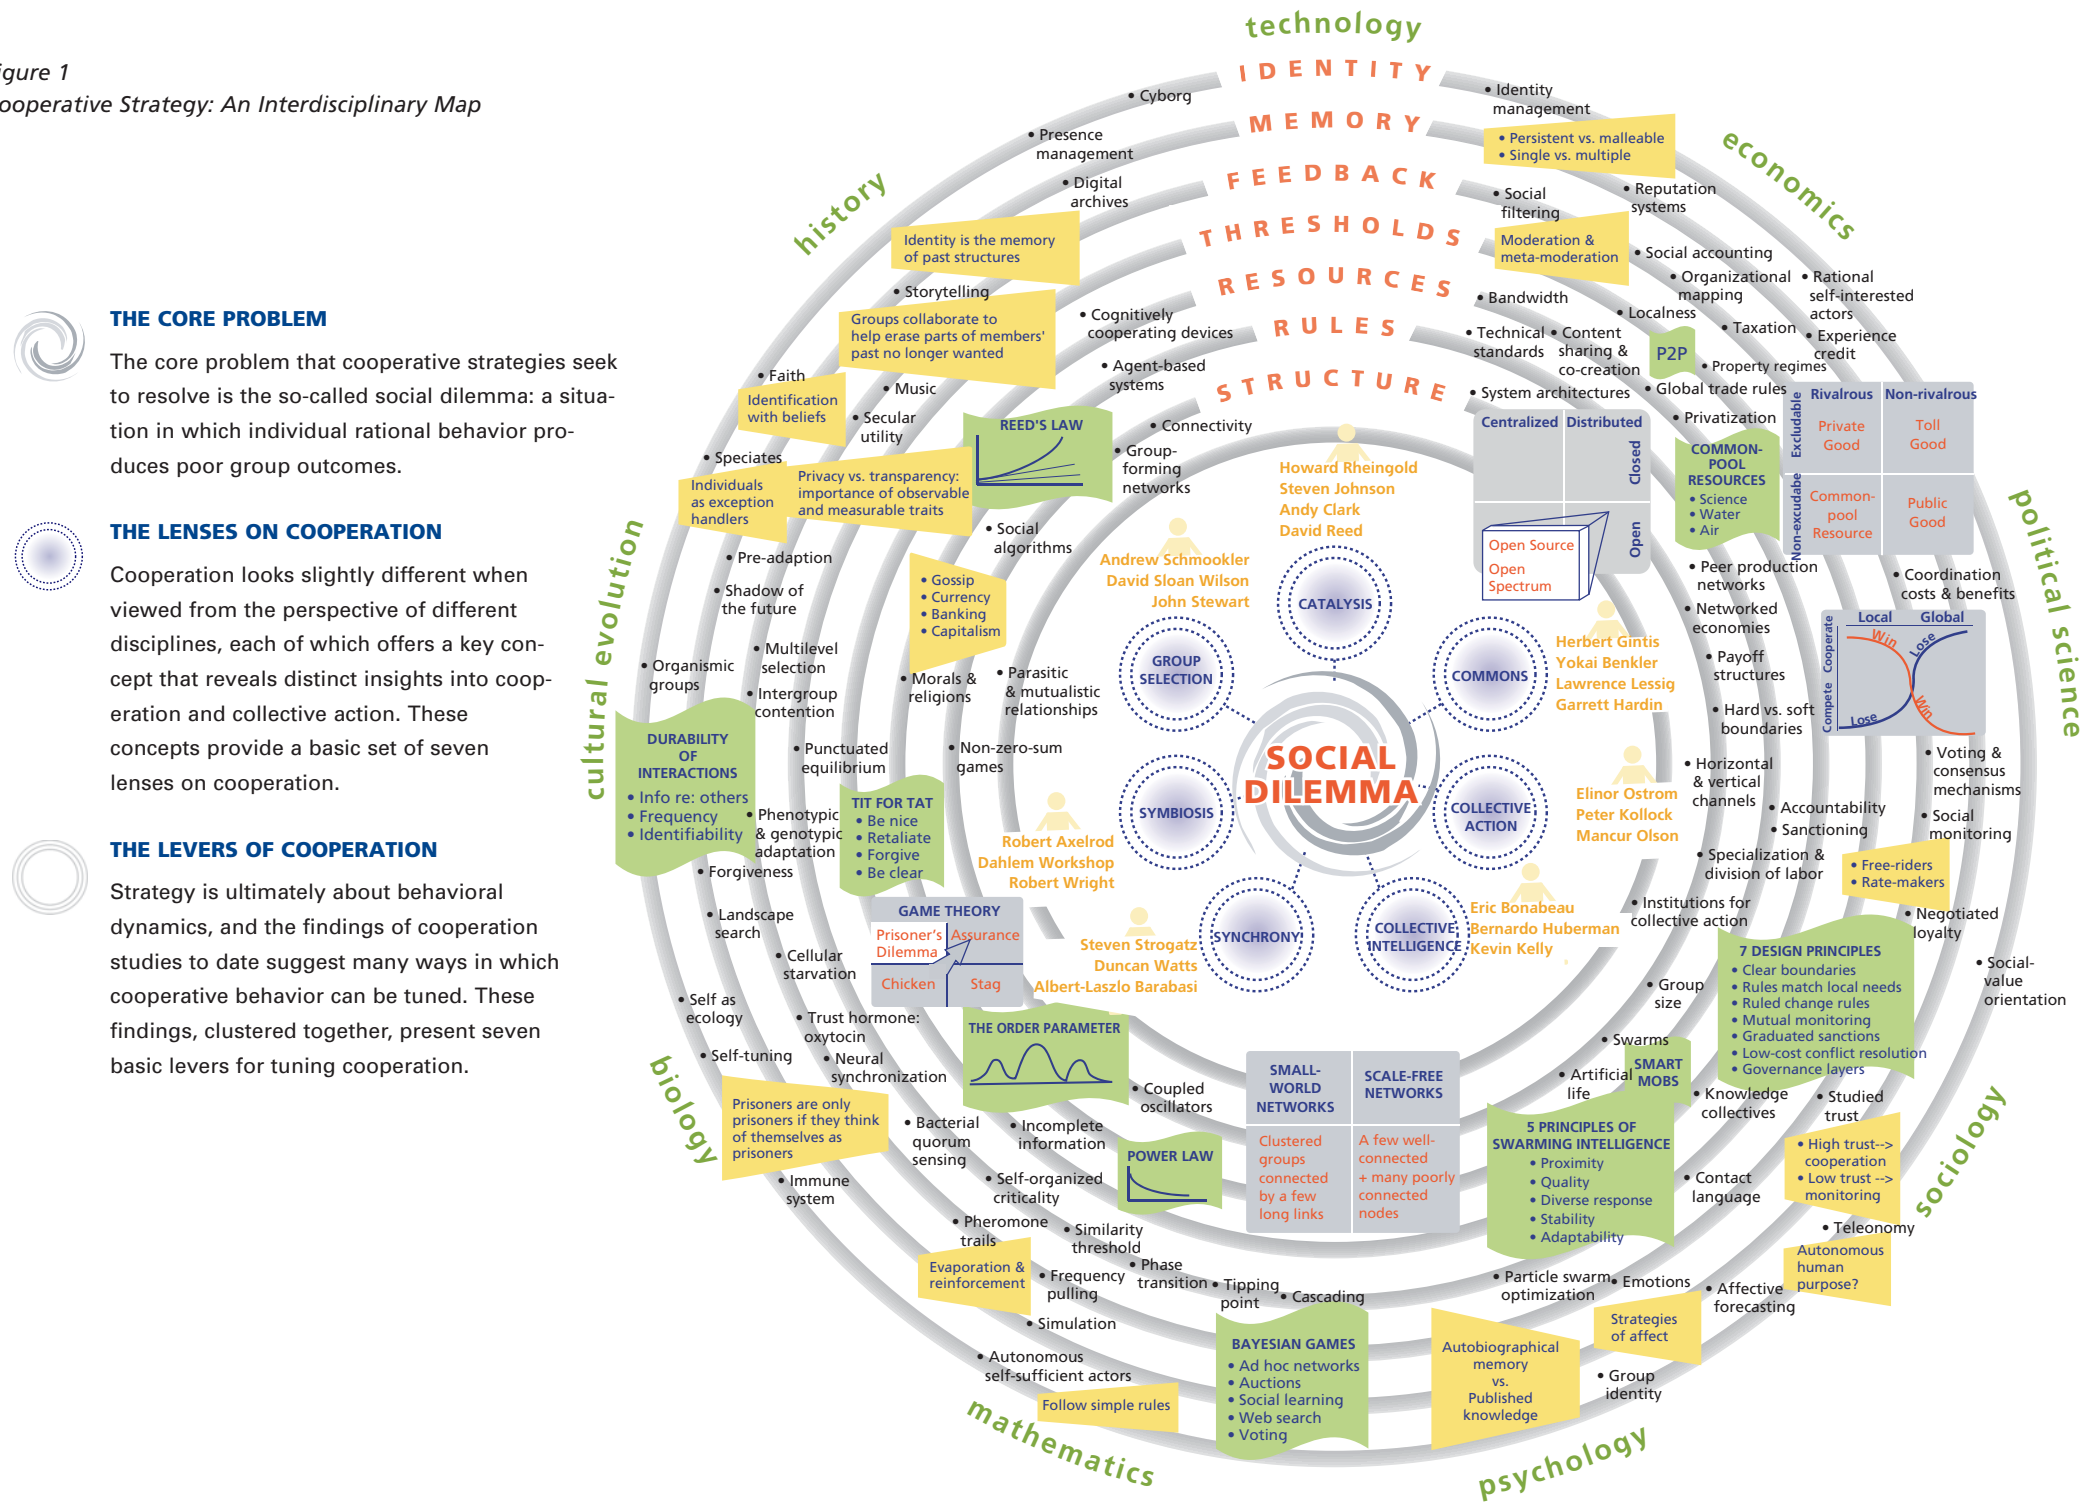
igure 1
ooperative Strategy: An Interdisciplinary Map

THE CORE PROBLEM

The core problem that cooperative strategies seek to resolve is the so-called social dilemma: a situation in which individual rational behavior produces poor group outcomes.

THE LENSES ON COOPERATION

Cooperation looks slightly different when viewed from the perspective of different disciplines, each of which offers a key concept that reveals distinct insights into cooperation and collective action. These concepts provide a basic set of seven lenses on cooperation.

THE LEVERS OF COOPERATION

Strategy is ultimately about behavioral dynamics, and the findings of cooperation studies to date suggest many ways in which cooperative behavior can be tuned. These findings, clustered together, present seven basic levers for tuning cooperation.

technology
IDENTITY
MEMORY
FEEDBACK
THRESHOLDS
RESOURCES
RULES
STRUCTURE

economics
political science
sociology
psychology
mathematics
biology
cultural evolution
history

• Cyborg
• Presence management
• Digital archives
• Identity management
• Persistent vs. malleable
• Single vs. multiple
• Social filtering
• Reputation systems
Identity is the memory of past structures
Moderation & meta-moderation
• Social accounting
• Organizational mapping
• Rational self-interested actors
• Storytelling
Groups collaborate to help erase parts of members' past no longer wanted
• Cognitively cooperating devices
• Bandwidth
• Localness
• Taxation
• Experience credit
• Faith
Identification with beliefs
• Music
• Secular utility
• Agent-based systems
• Technical standards
• Content sharing & co-creation
P2P
• Property regimes
• Global trade rules
• System architectures
• Privatization
REED'S LAW
• Connectivity
• Group-forming networks
• Speciates
Individuals as exception handlers
Privacy vs. transparency: importance of observable and measurable traits

| | Rivalrous | Non-rivalrous |
|---|---|---|
| Excludable | Private Good | Toll Good |
| Non-excudable | Common-pool Resource | Public Good |

COMMON-POOL RESOURCES
• Science
• Water
• Air

| | Centralized | Distributed |
|---|---|---|
| Closed | | |
| Open | | |

Open Source
Open Spectrum

Howard Rheingold
Steven Johnson
Andy Clark
David Reed
• Social algorithms
• Pre-adaption
Andrew Schmookler
David Sloan Wilson
John Stewart
CATALYSIS
• Shadow of the future
• Gossip
• Currency
• Banking
• Capitalism
• Peer production networks
• Coordination costs & benefits
• Networked economies
• Multilevel selection
• Organismic groups
• Intergroup contention
• Morals & religions
• Parasitic & mutualistic relationships
GROUP SELECTION
COMMONS
Herbert Gintis
Yokai Benkler
Lawrence Lessig
Garrett Hardin
• Payoff structures
Local
Global
Cooperate
Compete
Win
Lose
Lose
Win
• Hard vs. soft boundaries
DURABILITY OF INTERACTIONS
• Info re: others
• Frequency
• Identifiability
• Punctuated equilibrium
• Non-zero-sum games
SOCIAL DILEMMA
• Voting & consensus mechanisms
• Horizontal & vertical channels
Elinor Ostrom
Peter Kollock
Mancur Olson
• Accountability
• Sanctioning
• Social monitoring
• Phenotypic & genotypic adaptation
TIT FOR TAT
• Be nice
• Retaliate
• Forgive
• Be clear
Robert Axelrod
Dahlem Workshop
Robert Wright
SYMBIOSIS
COLLECTIVE ACTION
• Specialization & division of labor
• Free-riders
• Rate-makers
• Forgiveness
• Landscape search
GAME THEORY
Prisoner's Dilemma
Assurance
Chicken
Stag
Steven Strogatz
Duncan Watts
Albert-Laszlo Barabasi
SYNCHRONY
COLLECTIVE INTELLIGENCE
Eric Bonabeau
Bernardo Huberman
Kevin Kelly
• Institutions for collective action
• Negotiated loyalty
• Cellular starvation
7 DESIGN PRINCIPLES
• Clear boundaries
• Rules match local needs
• Ruled change rules
• Mutual monitoring
• Graduated sanctions
• Low-cost conflict resolution
• Governance layers
• Social-value orientation
• Self as ecology
• Trust hormone: oxytocin
THE ORDER PARAMETER
• Group size
• Self-tuning
• Neural synchronization
SMALL-WORLD NETWORKS
SCALE-FREE NETWORKS
• Swarms
• Artificial life
SMART MOBS
• Knowledge collectives
• Studied trust
Prisoners are only prisoners if they think of themselves as prisoners
• Coupled oscillators
• Bacterial quorum sensing
• Incomplete information
Clustered groups connected by a few long links
A few well-connected + many poorly connected nodes
5 PRINCIPLES OF SWARMING INTELLIGENCE
• Proximity
• Quality
• Diverse response
• Stability
• Adaptability
• High trust--> cooperation
• Low trust --> monitoring
POWER LAW
• Immune system
• Self-organized criticality
• Contact language
• Pheromone trails
• Similarity threshold
• Teleonomy
Evaporation & reinforcement
• Frequency pulling
• Phase transition
• Tipping point
• Cascading
• Particle swarm optimization
• Emotions
• Affective forecasting
Autonomous human purpose?
• Simulation
BAYESIAN GAMES
• Ad hoc networks
• Auctions
• Social learning
• Web search
• Voting
Autobiographical memory vs. Published knowledge
Strategies of affect
• Group identity
• Autonomous self-sufficient actors
Follow simple rules